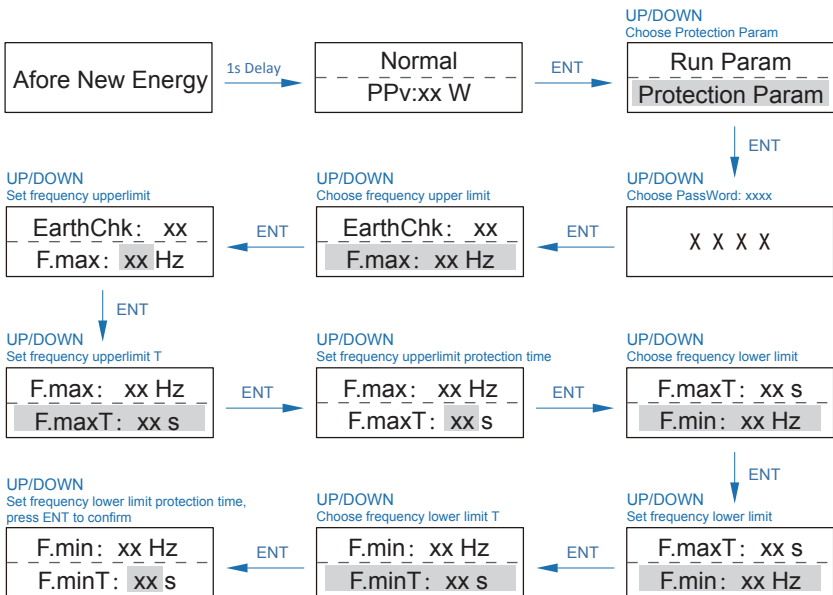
Afore New Energy

1s Delay

Normal
PPv:xx W

ENT

UP/DOWN
Choose Protection Param

Run Param
Protection Param

ENT

UP/DOWN
Set frequency upperlimit

EarthChk： xx
F.max：xx Hz

ENT

UP/DOWN
Choose frequency upper limit

EarthChk： xx
F.max： xx Hz

ENT

UP/DOWN
Choose PassWord: xxxx

X X X X

ENT

UP/DOWN
Set frequency upperlimit T

F.max： xx Hz
F.maxT： xx s

ENT

UP/DOWN
Set frequency upperlimit protection time

F.max： xx Hz
F.maxT： xx s

ENT

UP/DOWN
Choose frequency lower limit

F.maxT： xx s
F.min： xx Hz

ENT

UP/DOWN
Set frequency lower limit protection time, press ENT to confirm

F.min： xx Hz
F.minT： xx s

ENT

UP/DOWN
Choose frequency lower limit T

F.min： xx Hz
F.minT： xx s

ENT

UP/DOWN
Set frequency lower limit

F.maxT： xx s
F.min： xx Hz